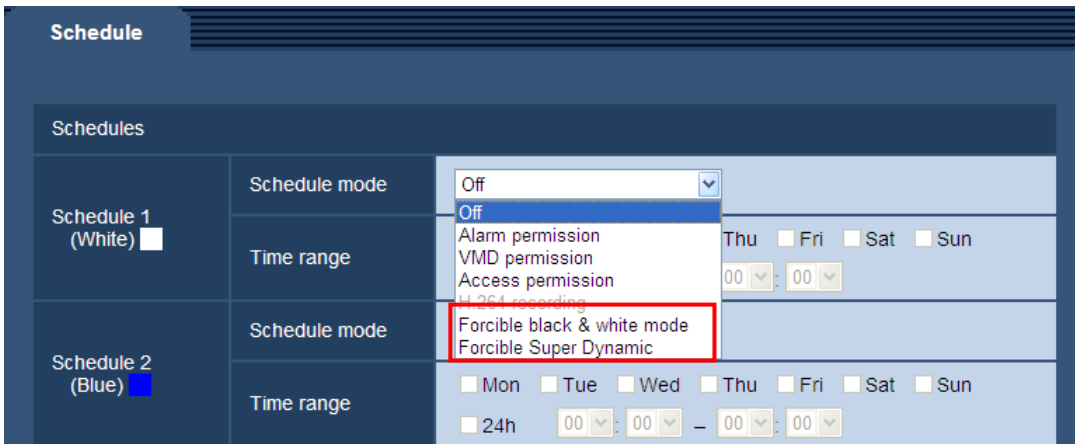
Schedule

Schedules

Schedule 1 (White)

Schedule mode

Off

Off
Alarm permission
VMD permission
Access permission
H.264 recording
Forcible black & white mode
Forcible Super Dynamic

Time range

Thu Fri Sat Sun

00 : 00

Schedule 2 (Blue)

Schedule mode

Time range

Mon Tue Wed Thu Fri Sat Sun

24h 00 : 00 – 00 : 00